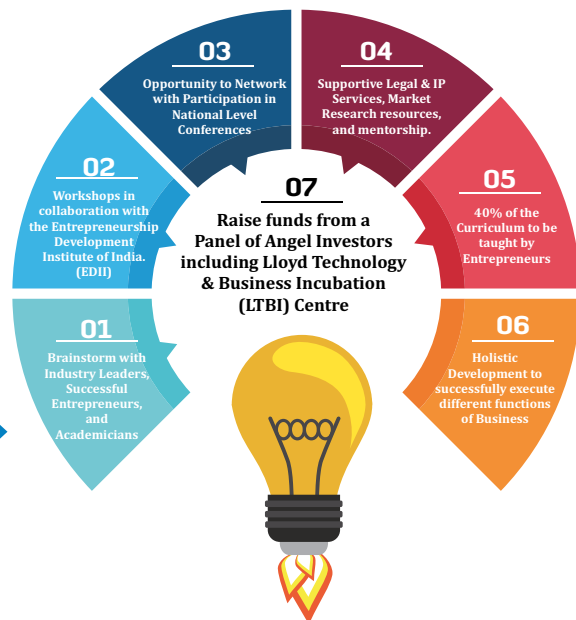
01

Brainstorm with Industry Leaders, Successful Entrepreneurs, and Academicians

02

Workshops in collaboration with the Entrepreneurship Development Institute of India. (EDII)

03

Opportunity to Network with Participation in National Level Conferences

04

Supportive Legal & IP Services, Market Research resources, and mentorship.

05

40% of the Curriculum to be taught by Entrepreneurs

06

Holistic Development to successfully execute different functions of Business

07

Raise funds from a Panel of Angel Investors including Lloyd Technology & Business Incubation (LTBI) Centre